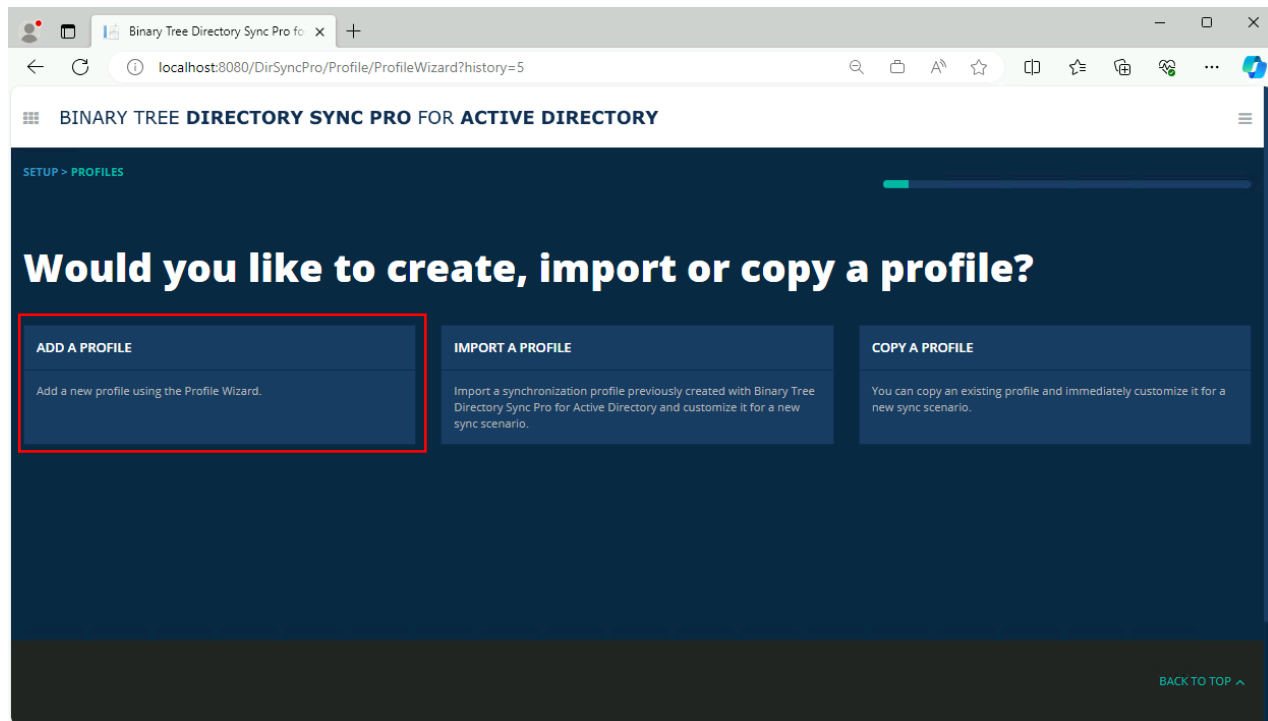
Binary Tree Directory Sync Pro fo

localhost:8080/DirSyncPro/Profile/ProfileWizard?history=5

BINARY TREE **DIRECTORY SYNC PRO** FOR **ACTIVE DIRECTORY**

SETUP > PROFILES

Would you like to create, import or copy a profile?

ADD A PROFILE

Add a new profile using the Profile Wizard.

IMPORT A PROFILE

Import a synchronization profile previously created with Binary Tree Directory Sync Pro for Active Directory and customize it for a new sync scenario.

COPY A PROFILE

You can copy an existing profile and immediately customize it for a new sync scenario.

BACK TO TOP